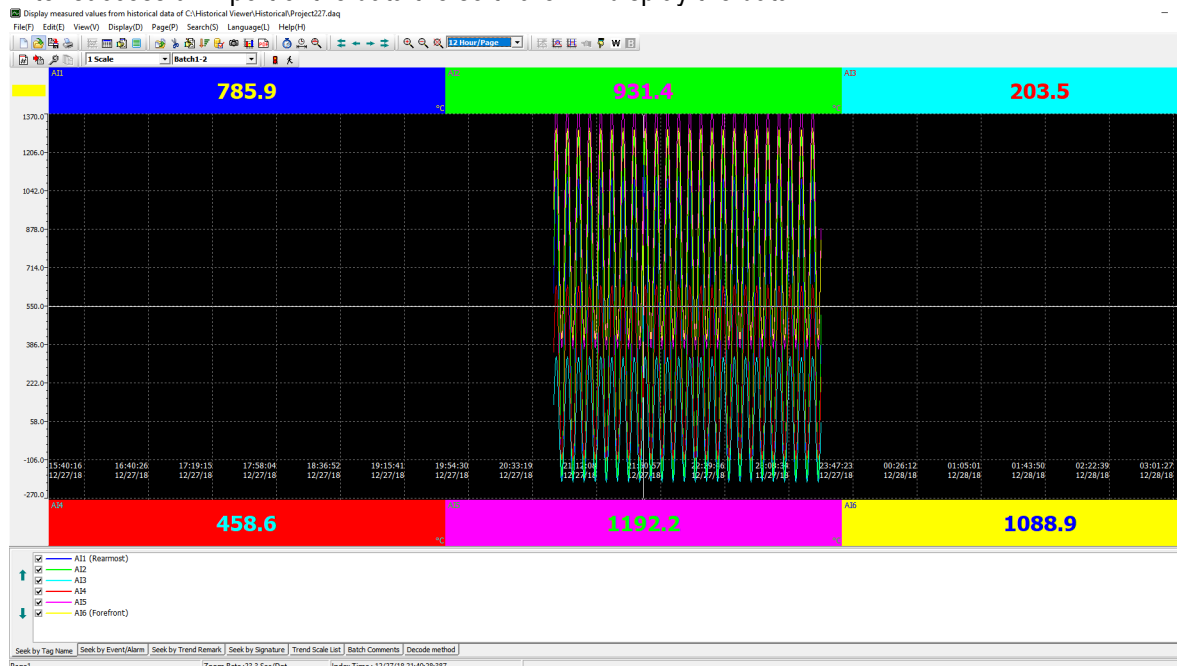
Display measured values from historical data of C:\Historical Viewer\Historical\Project227.daq

File(F) Edit(E) View(V) Display(D) Page(P) Search(S) Language(L) Help(H)

12 Hour/Page

1 Scale Batch1-2

AI1
785.9

AI2
931.4
°C

AI3
203.5

1370.0
1206.0
1042.0
878.0
714.0
550.0
386.0
222.0
58.0
-106.0
-270.0

15:40:16 12/27/18
16:40:26 12/27/18
17:19:15 12/27/18
17:58:04 12/27/18
18:36:52 12/27/18
19:15:41 12/27/18
19:54:30 12/27/18
20:33:19 12/27/18
21:12:08 12/27/18
21:50:57 12/27/18
22:29:46 12/27/18
23:08:34 12/27/18
23:47:23 12/27/18
00:26:12 12/28/18
01:05:01 12/28/18
01:43:50 12/28/18
02:22:39 12/28/18
03:01:27 12/28/18

AI4
458.6
°C

AI5
1192.2
°C

AI6
1088.9

AI1 (Rearmost)
AI2
AI3
AI4
AI5
AI6 (Forefront)

Seek by Tag Name | Seek by Event/Alarm | Seek by Trend Remark | Seek by Signature | Trend Scale List | Batch Comments | Decode method

Page1 | Zoom Rate: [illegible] | Index Time : 12/27/18 21:40:28.387